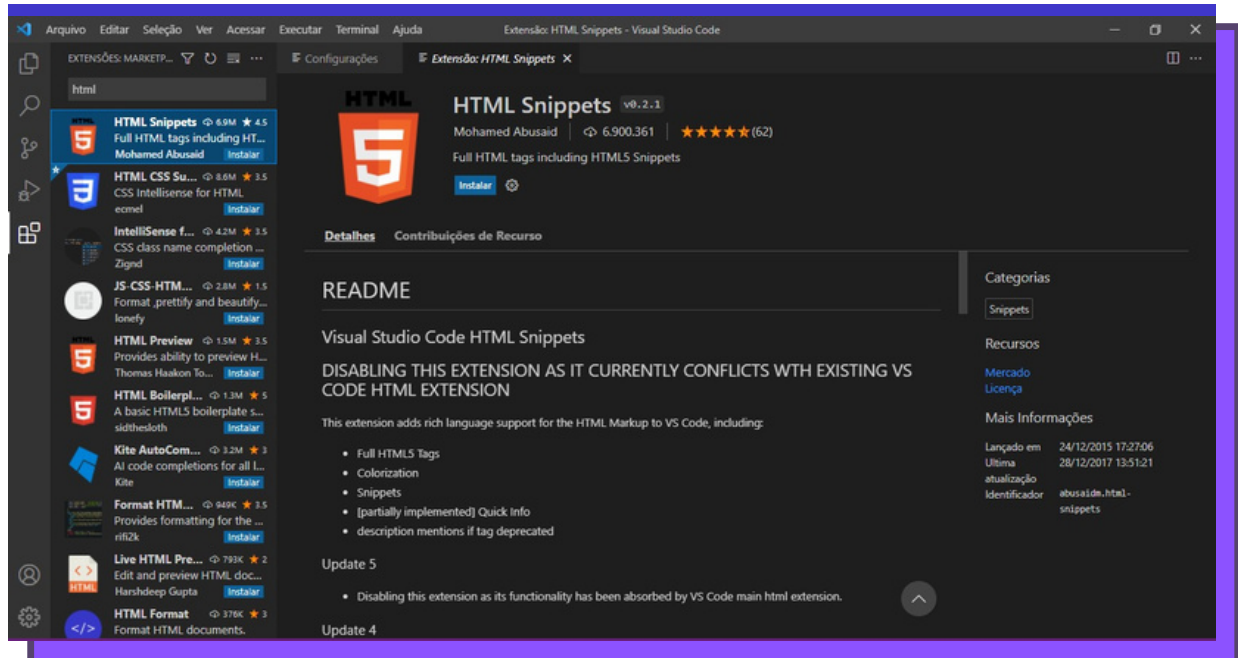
Arquivo Editar Seleção Ver Acessar Executar Terminal Ajuda Extensão: HTML Snippets - Visual Studio Code

EXTENSÕES: MARKETP...

html

HTML Snippets 6.9M ★ 4.5
Full HTML tags including HT...
Mohamed Abusaid Instalar

HTML CSS Su... 8.6M ★ 3.5
CSS Intellisense for HTML
ecmel Instalar

IntelliSense f... 4.2M ★ 3.5
CSS class name completion ...
Zignd Instalar

JS-CSS-HTM... 2.8M ★ 1.5
Format ,prettify and beautify...
lonefy Instalar

HTML Preview 1.5M ★ 3.5
Provides ability to preview H...
Thomas Haakon To... Instalar

HTML Boilerpl... 1.3M ★ 5
A basic HTML5 boilerplate s...
sidthesloth Instalar

Kite AutoCom... 3.2M ★ 3
AI code completions for all l...
Kite Instalar

Format HTM... 949K ★ 3.5
Provides formatting for the ...
rifi2k Instalar

Live HTML Pre... 793K ★ 2
Edit and preview HTML doc...
Harshdeep Gupta Instalar

HTML Format 376K ★ 3
Format HTML documents.

Configurações Extensão: HTML Snippets

HTML

HTML Snippets v0.2.1
Mohamed Abusaid | 6.900.361 | ★★★★★ (62)
Full HTML tags including HTML5 Snippets
Instalar

Detalhes Contribuições de Recurso

README

Visual Studio Code HTML Snippets

DISABLING THIS EXTENSION AS IT CURRENTLY CONFLICTS WTH EXISTING VS CODE HTML EXTENSION

This extension adds rich language support for the HTML Markup to VS Code, including:

- Full HTML5 Tags
- Colorization
- Snippets
- [partially implemented] Quick Info
- description mentions if tag deprecated

Update 5

- Disabling this extension as its functionality has been absorbed by VS Code main html extension.

Update 4

Categorias
Snippets

Recursos
Mercado
Licença

Mais Informações
Lançado em 24/12/2015 17:27:06
Última atualização 28/12/2017 13:51:21
Identificador abusaidm.html-snippets